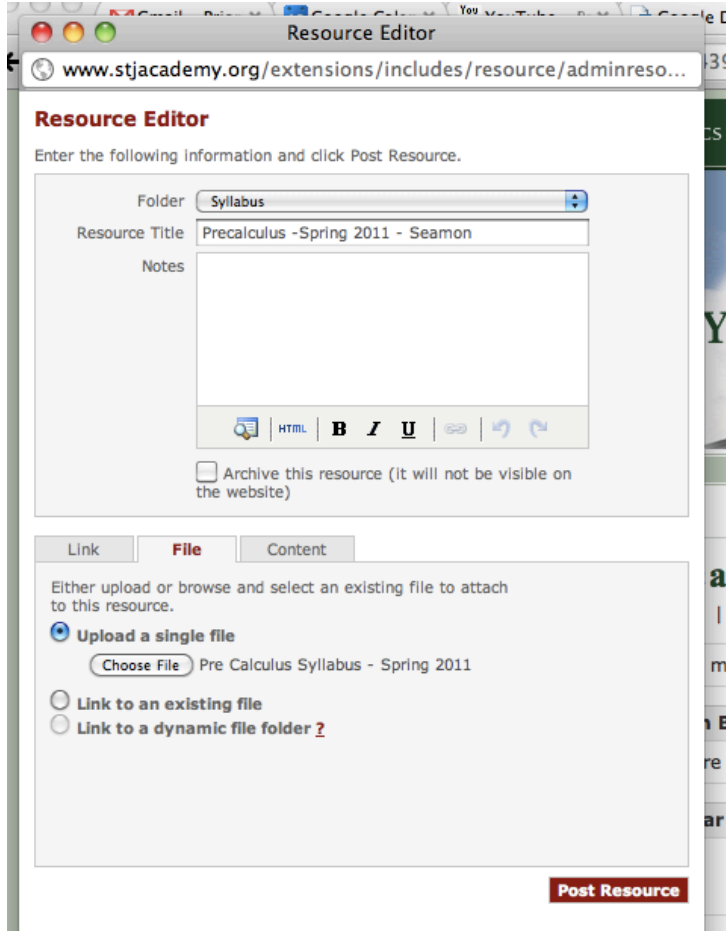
Resource Editor

www.stjacademy.org/extensions/includes/resource/adminreso...

Resource Editor

Enter the following information and click Post Resource.

Folder Syllabus

Resource Title Precalculus -Spring 2011 - Seamon

Notes

HTML B I U

Archive this resource (it will not be visible on the website)

Link File Content

Either upload or browse and select an existing file to attach to this resource.

Upload a single file

Choose File Pre Calculus Syllabus - Spring 2011

Link to an existing file

Link to a dynamic file folder ?

Post Resource